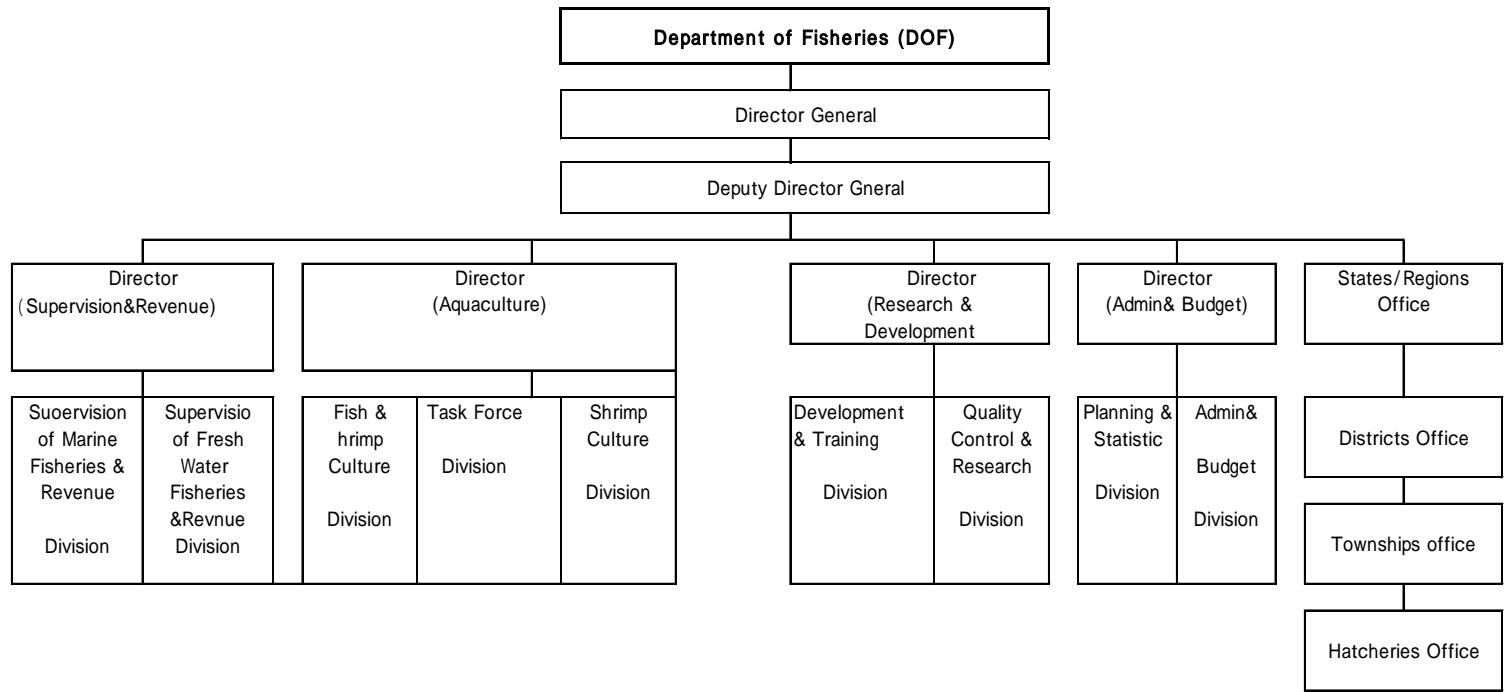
Department of Fisheries (DOF)

Director General

Deputy Director Gneral

Director
(Supervision&Revenue)

Suoervision of Marine Fisheries & Revenue Division

Supervisio of Fresh Water Fisheries &Revnue Division

Director
(Aquaculture)

Fish & hrimp Culture Division

Task Force Division

Shrimp Culture Division

Director
(Research & Development

Development & Training Division

Quality Control & Research Division

Director
(Admin& Budget)

Planning & Statistic Division

Admin& Budget Division

States/Regions Office

Districts Office

Townships office

Hatcheries Office